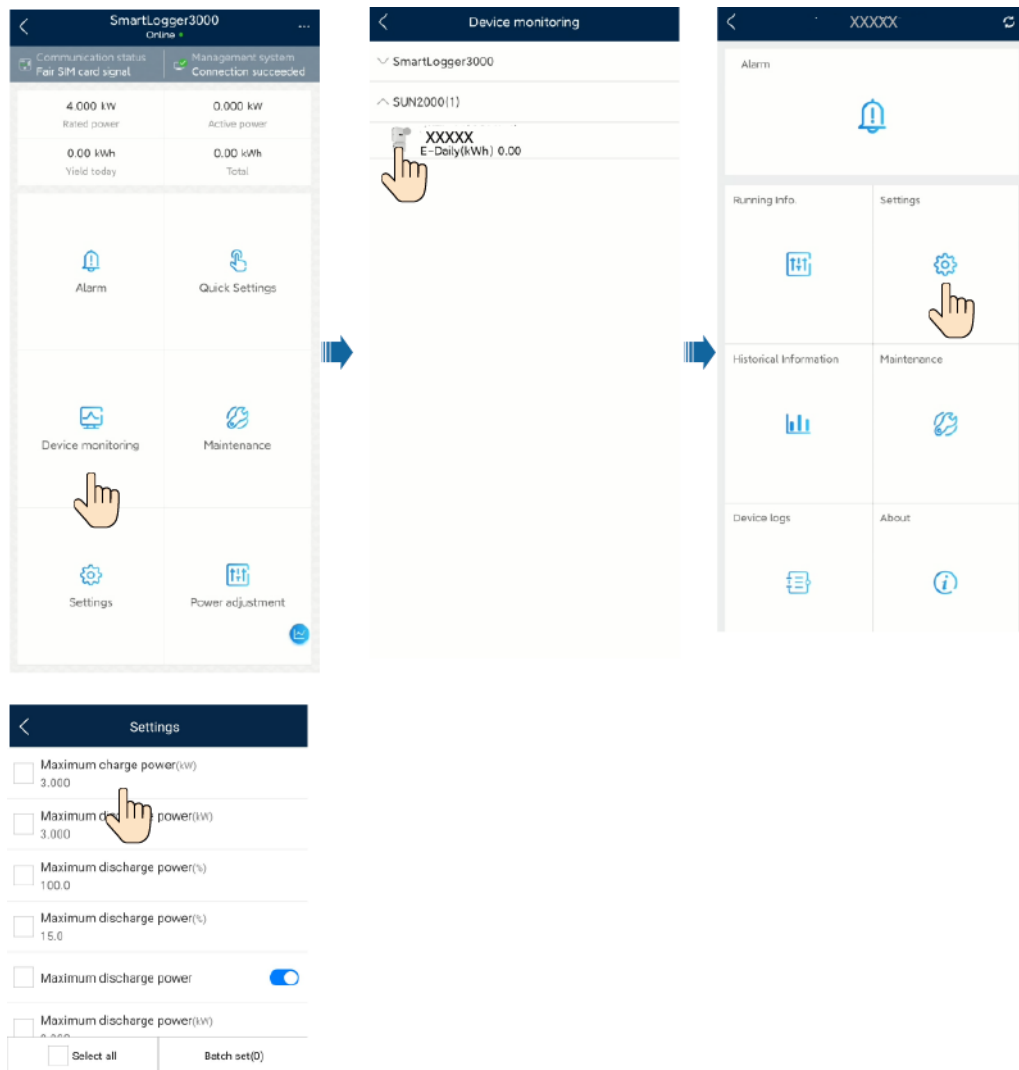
SmartLogger3000
Online

Communication status
Fair SIM card signal

Management system
Connection succeeded

4.000 kW
Rated power

0.000 kW
Active power

0.00 kWh
Yield today

0.00 kWh
Total

Alarm

Quick Settings

Device monitoring

Maintenance

Settings

Power adjustment

Device monitoring

SmartLogger3000

SUN2000(1)

XXXXX
E-Daily(kWh) 0.00

XXXXX

Alarm

Running Info.

Settings

Historical Information

Maintenance

Device logs

About

Settings

Maximum charge power(kW)
3.000

Maximum d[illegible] power(kW)
3.000

Maximum discharge power(%)
100.0

Maximum discharge power(%)
15.0

Maximum discharge power

Maximum discharge power(kW)
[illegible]

Select all

Batch set(0)